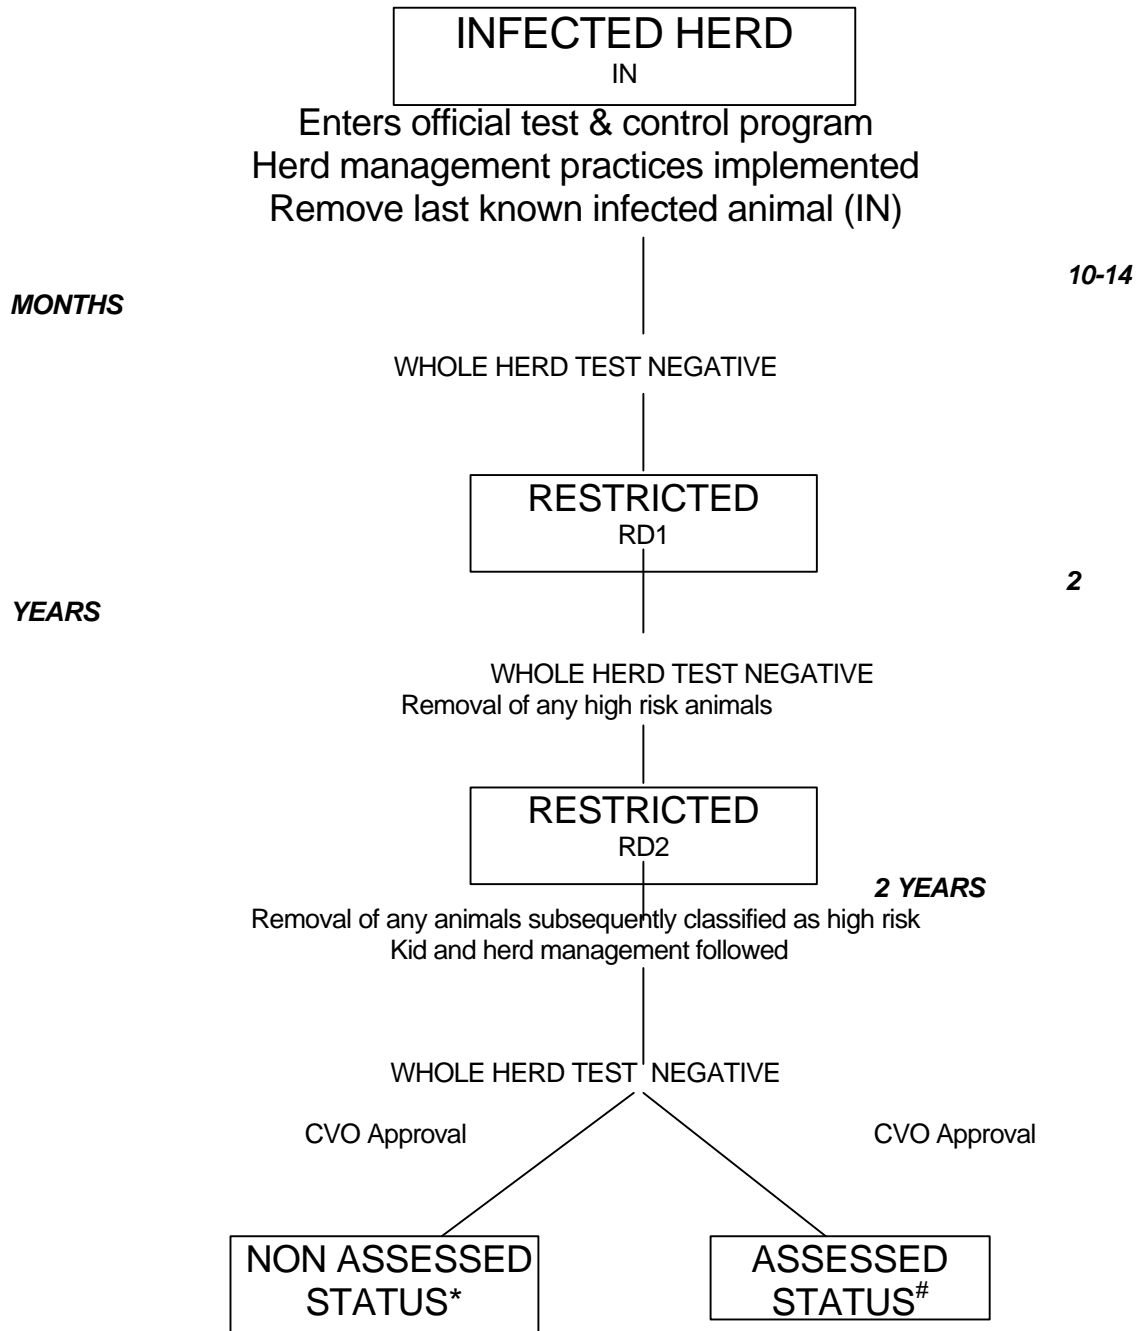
INFECTED HERD
IN

Enters official test & control program
Herd management practices implemented
Remove last known infected animal (IN)

10-14

MONTHS

WHOLE HERD TEST NEGATIVE

RESTRICTED
RD1

2

YEARS

WHOLE HERD TEST NEGATIVE
Removal of any high risk animals

RESTRICTED
RD2

2 YEARS

Removal of any animals subsequently classified as high risk
Kid and herd management followed

WHOLE HERD TEST NEGATIVE

CVO Approval

CVO Approval

NON ASSESSED STATUS*

ASSESSED STATUS$^{\#}$